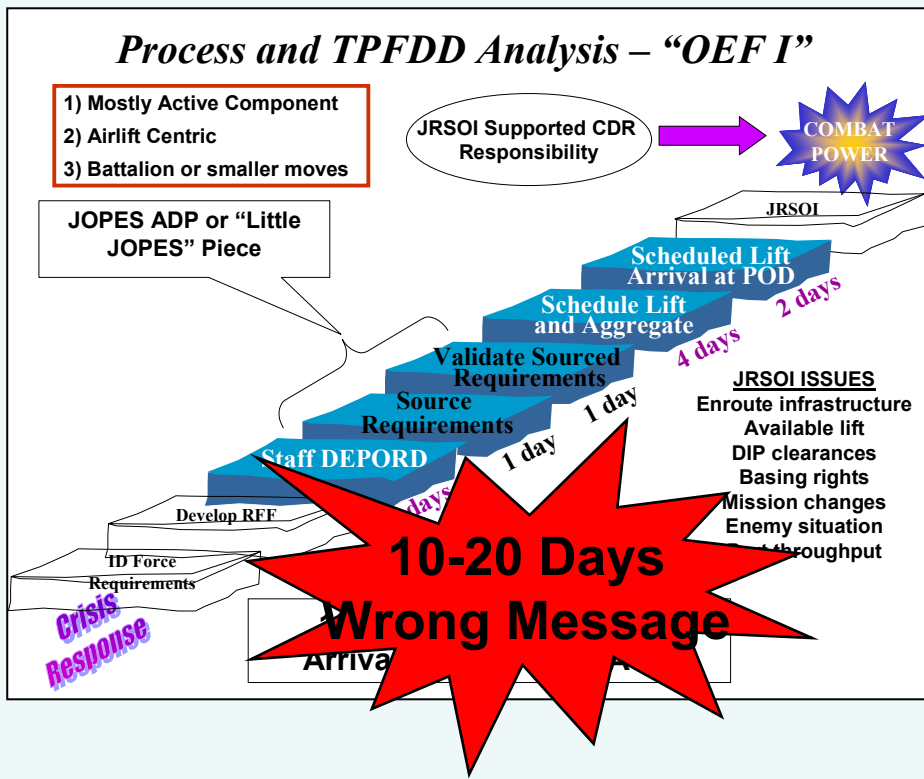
Process and TPFDD Analysis – "OEF I"

1) Mostly Active Component
2) Airlift Centric
3) Battalion or smaller moves

JRSOI Supported CDR Responsibility

COMBAT POWER

JOPES ADP or "Little JOPES" Piece

JRSOI

Scheduled Lift Arrival at POD

2 days

Schedule Lift and Aggregate

4 days

Validate Sourced Requirements

1 day

Source Requirements

1 day

Staff DEPORD

days

Develop RFF

ID Force Requirements

Crisis Response

JRSOI ISSUES
Enroute infrastructure
Available lift
DIP clearances
Basing rights
Mission changes
Enemy situation
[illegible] throughput

10-20 Days
Wrong Message

Arriva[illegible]